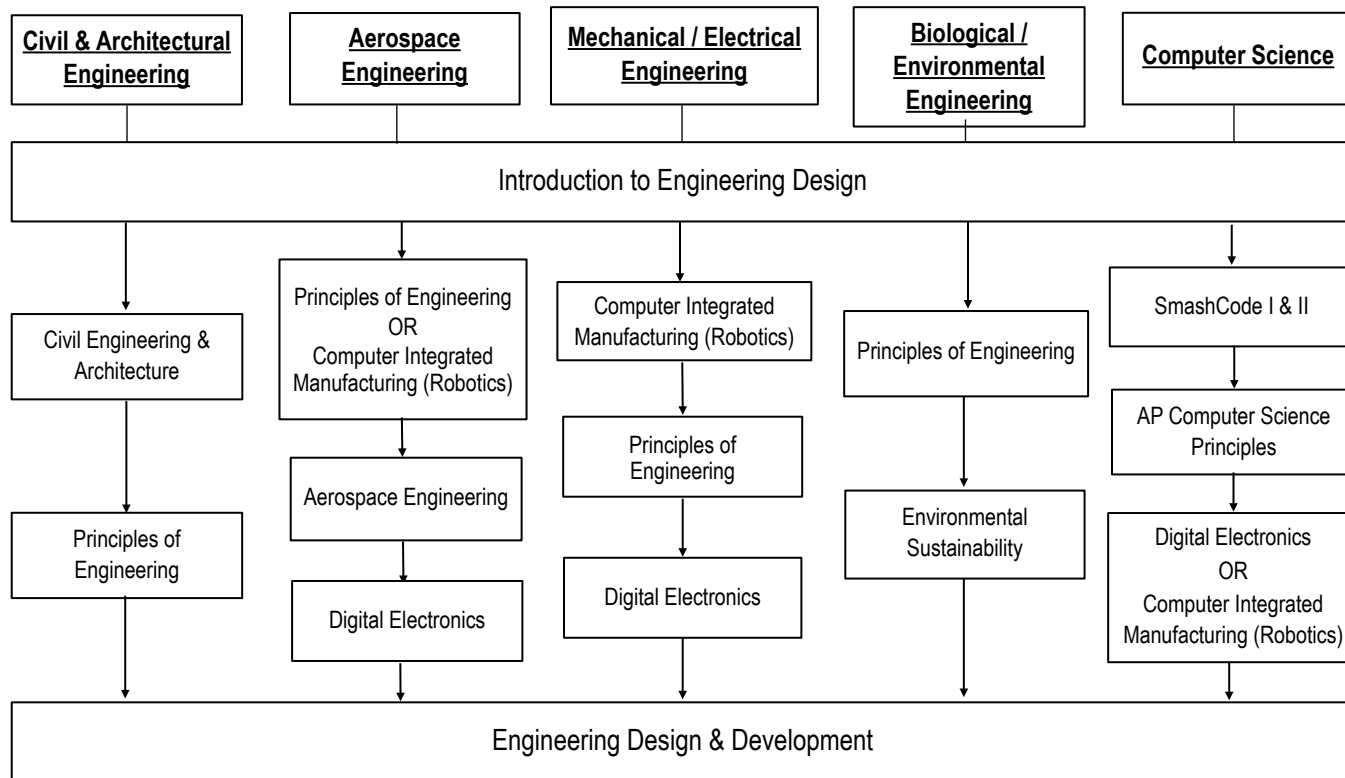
Civil & Architectural Engineering

Aerospace Engineering

Mechanical / Electrical Engineering

Biological / Environmental Engineering

Computer Science

Introduction to Engineering Design

Civil Engineering & Architecture

Principles of Engineering

Principles of Engineering OR Computer Integrated Manufacturing (Robotics)

Aerospace Engineering

Digital Electronics

Computer Integrated Manufacturing (Robotics)

Principles of Engineering

Digital Electronics

Principles of Engineering

Environmental Sustainability

SmashCode I & II

AP Computer Science Principles

Digital Electronics OR Computer Integrated Manufacturing (Robotics)

Engineering Design & Development